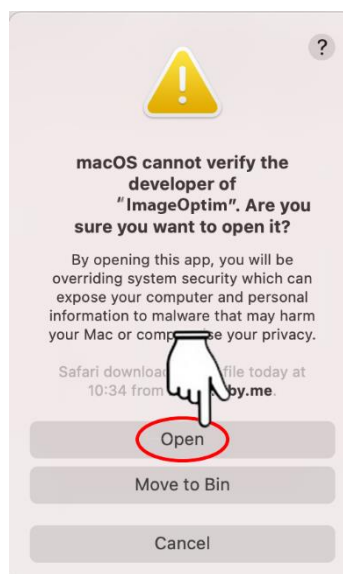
?

macOS cannot verify the developer of "ImageOptim". Are you sure you want to open it?

By opening this app, you will be overriding system security which can expose your computer and personal information to malware that may harm your Mac or comp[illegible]se your privacy.

Safari downloa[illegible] file today at 10:34 from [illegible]by.me.

Open

Move to Bin

Cancel